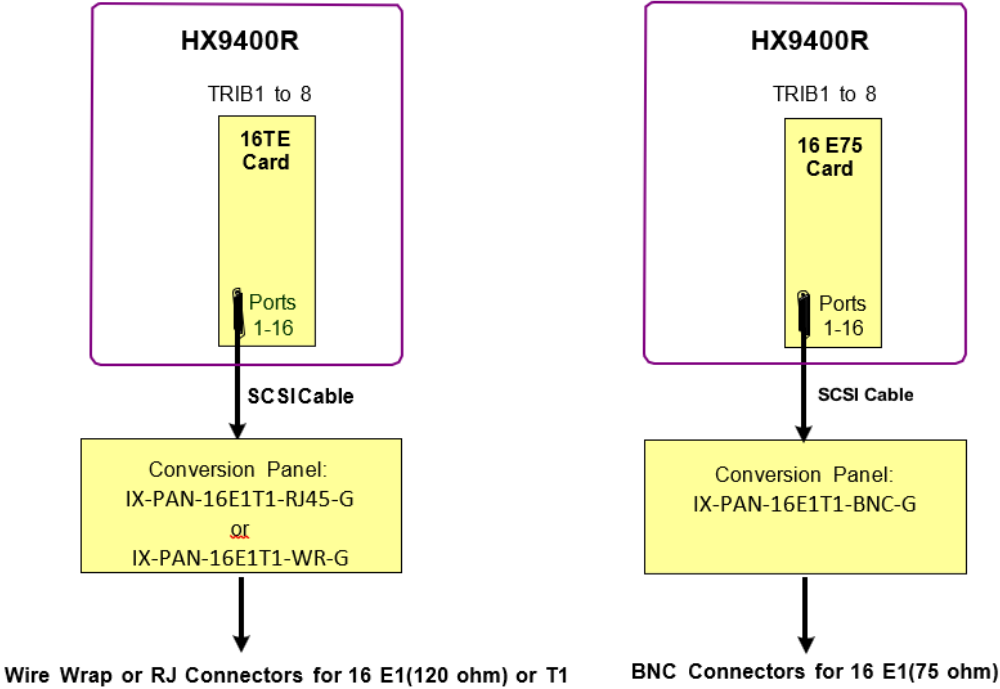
HX9400R

TRIB1 to 8

16TE Card

Ports 1-16

SCSICable

Conversion Panel:
IX-PAN-16E1T1-RJ45-G
or
IX-PAN-16E1T1-WR-G

Wire Wrap or RJ Connectors for 16 E1(120 ohm) or T1

HX9400R

TRIB1 to 8

16 E75 Card

Ports 1-16

SCSI Cable

Conversion Panel:
IX-PAN-16E1T1-BNC-G

BNC Connectors for 16 E1(75 ohm)